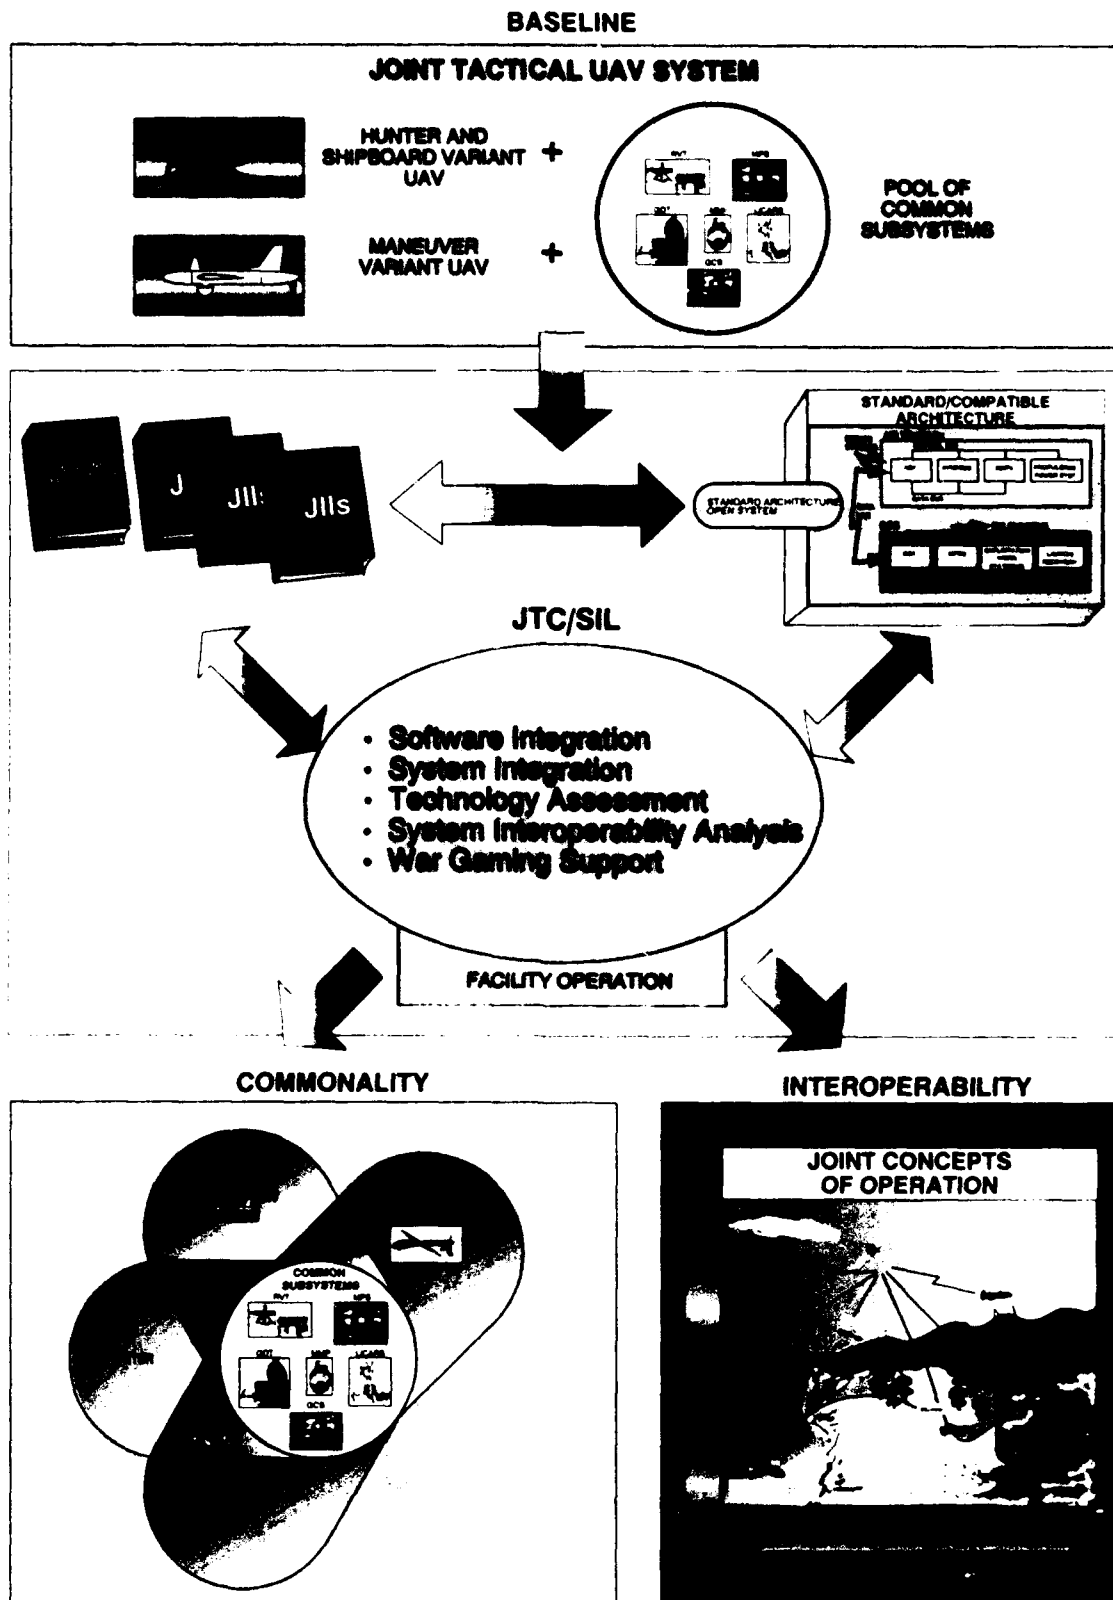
BASELINE

JOINT TACTICAL UAV SYSTEM

HUNTER AND SHIPBOARD VARIANT UAV +

MANEUVER VARIANT UAV +

RVT MPS GDT MMP UCARS GCS

POOL OF COMMON SUBSYSTEMS

J JII: JIIs

STANDARD ARCHITECTURE OPEN SYSTEM

STANDARD/COMPATIBLE ARCHITECTURE

JTC/SIL

• Software Integration
• System Integration
• Technology Assessment
• System Interoperability Analysis
• War Gaming Support

FACILITY OPERATION

COMMONALITY

COMMON SUBSYSTEMS

RVT MPS GDT MMP UCARS GCS

INTEROPERABILITY

JOINT CONCEPTS OF OPERATION